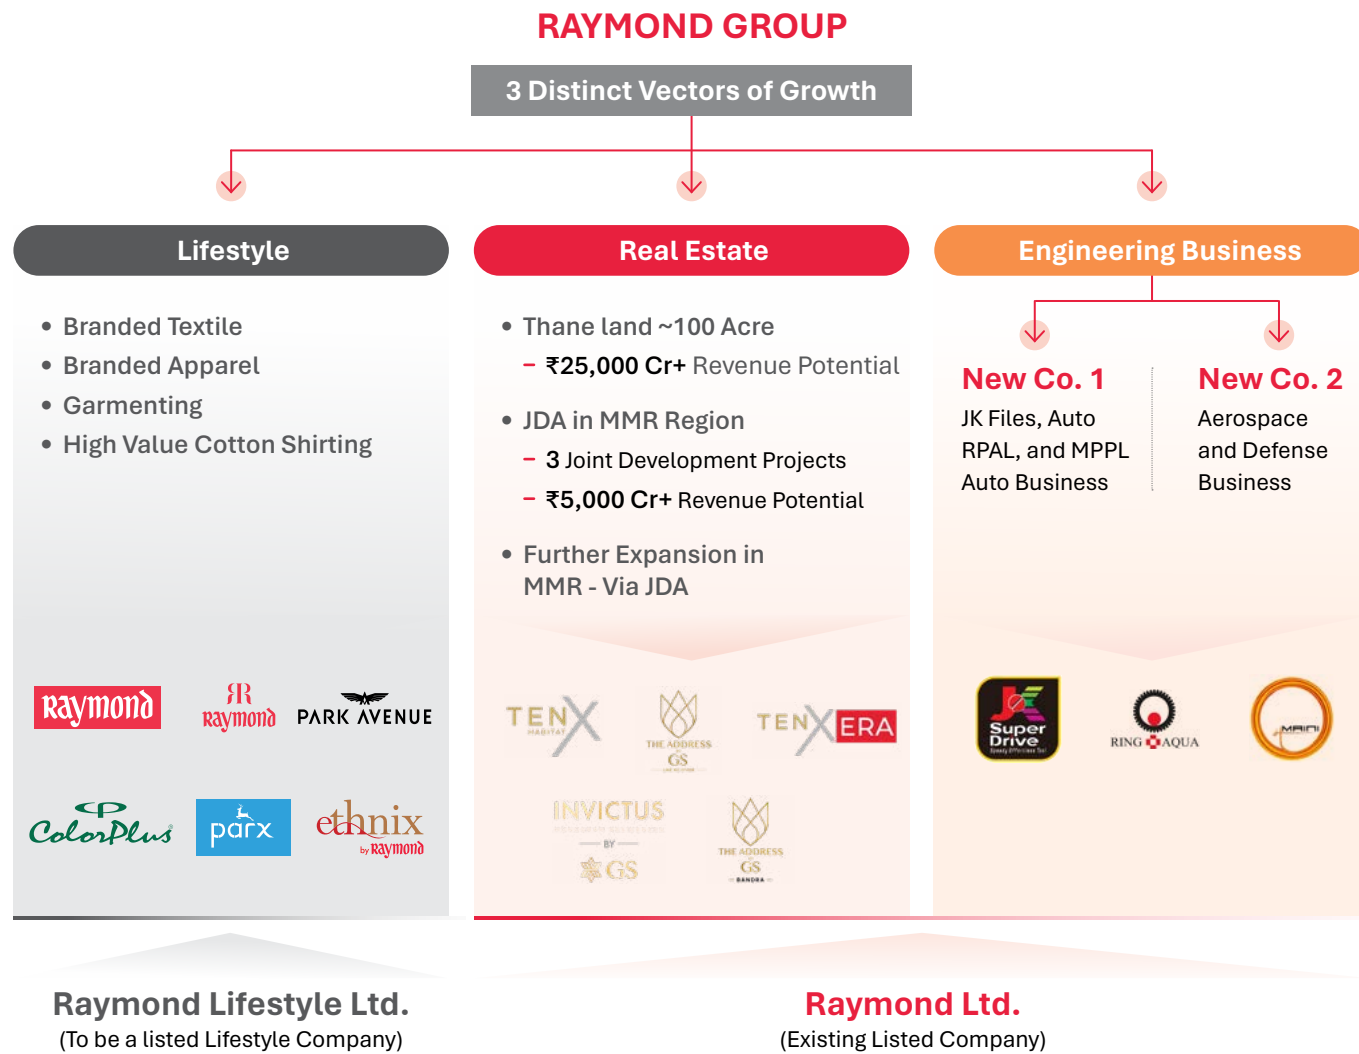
RAYMOND GROUP

3 Distinct Vectors of Growth

Lifestyle

- Branded Textile
- Branded Apparel
- Garmenting
- High Value Cotton Shirting

Raymond
Raymond
PARK AVENUE
ColorPlus
parx
ethnix by Raymond

Real Estate

- Thane land ~100 Acre
  – ₹25,000 Cr+ Revenue Potential
- JDA in MMR Region
  – 3 Joint Development Projects
  – ₹5,000 Cr+ Revenue Potential
- Further Expansion in MMR - Via JDA

TEN X HABITAT
THE ADDRESS GS
TEN X ERA
INVICTUS BY GS
THE ADDRESS GS BANDRA

Engineering Business

New Co. 1
JK Files, Auto RPAL, and MPPL Auto Business

New Co. 2
Aerospace and Defense Business

JK Super Drive
RING AQUA
MAINI

Raymond Lifestyle Ltd.
(To be a listed Lifestyle Company)

Raymond Ltd.
(Existing Listed Company)